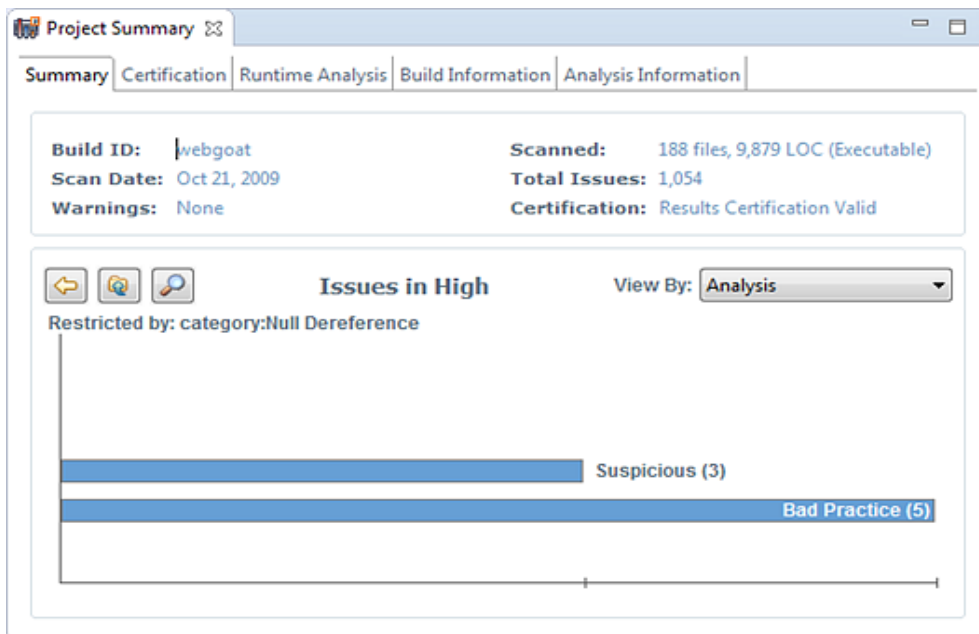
Project Summary

Summary | Certification | Runtime Analysis | Build Information | Analysis Information

Build ID: webgoat
Scan Date: Oct 21, 2009
Warnings: None

Scanned: 188 files, 9,879 LOC (Executable)
Total Issues: 1,054
Certification: Results Certification Valid

Issues in High

View By: Analysis

Restricted by: category:Null Dereference

Suspicious (3)

Bad Practice (5)